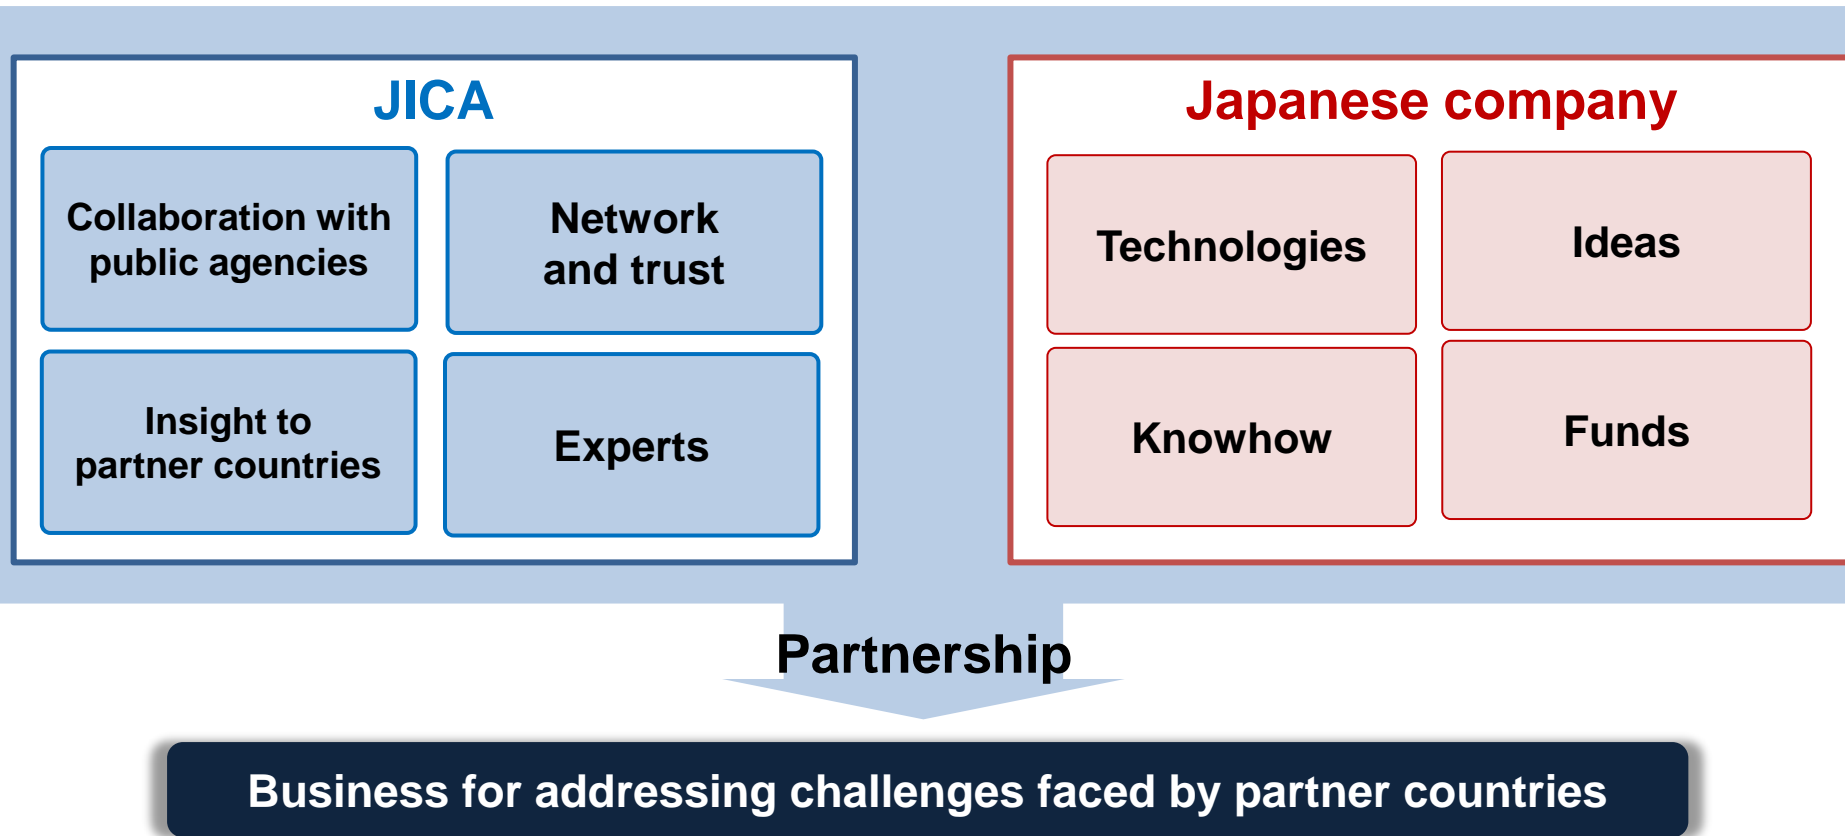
JICA

Collaboration with public agencies

Network and trust

Insight to partner countries

Experts

Japanese company

Technologies

Ideas

Knowhow

Funds

Partnership

Business for addressing challenges faced by partner countries